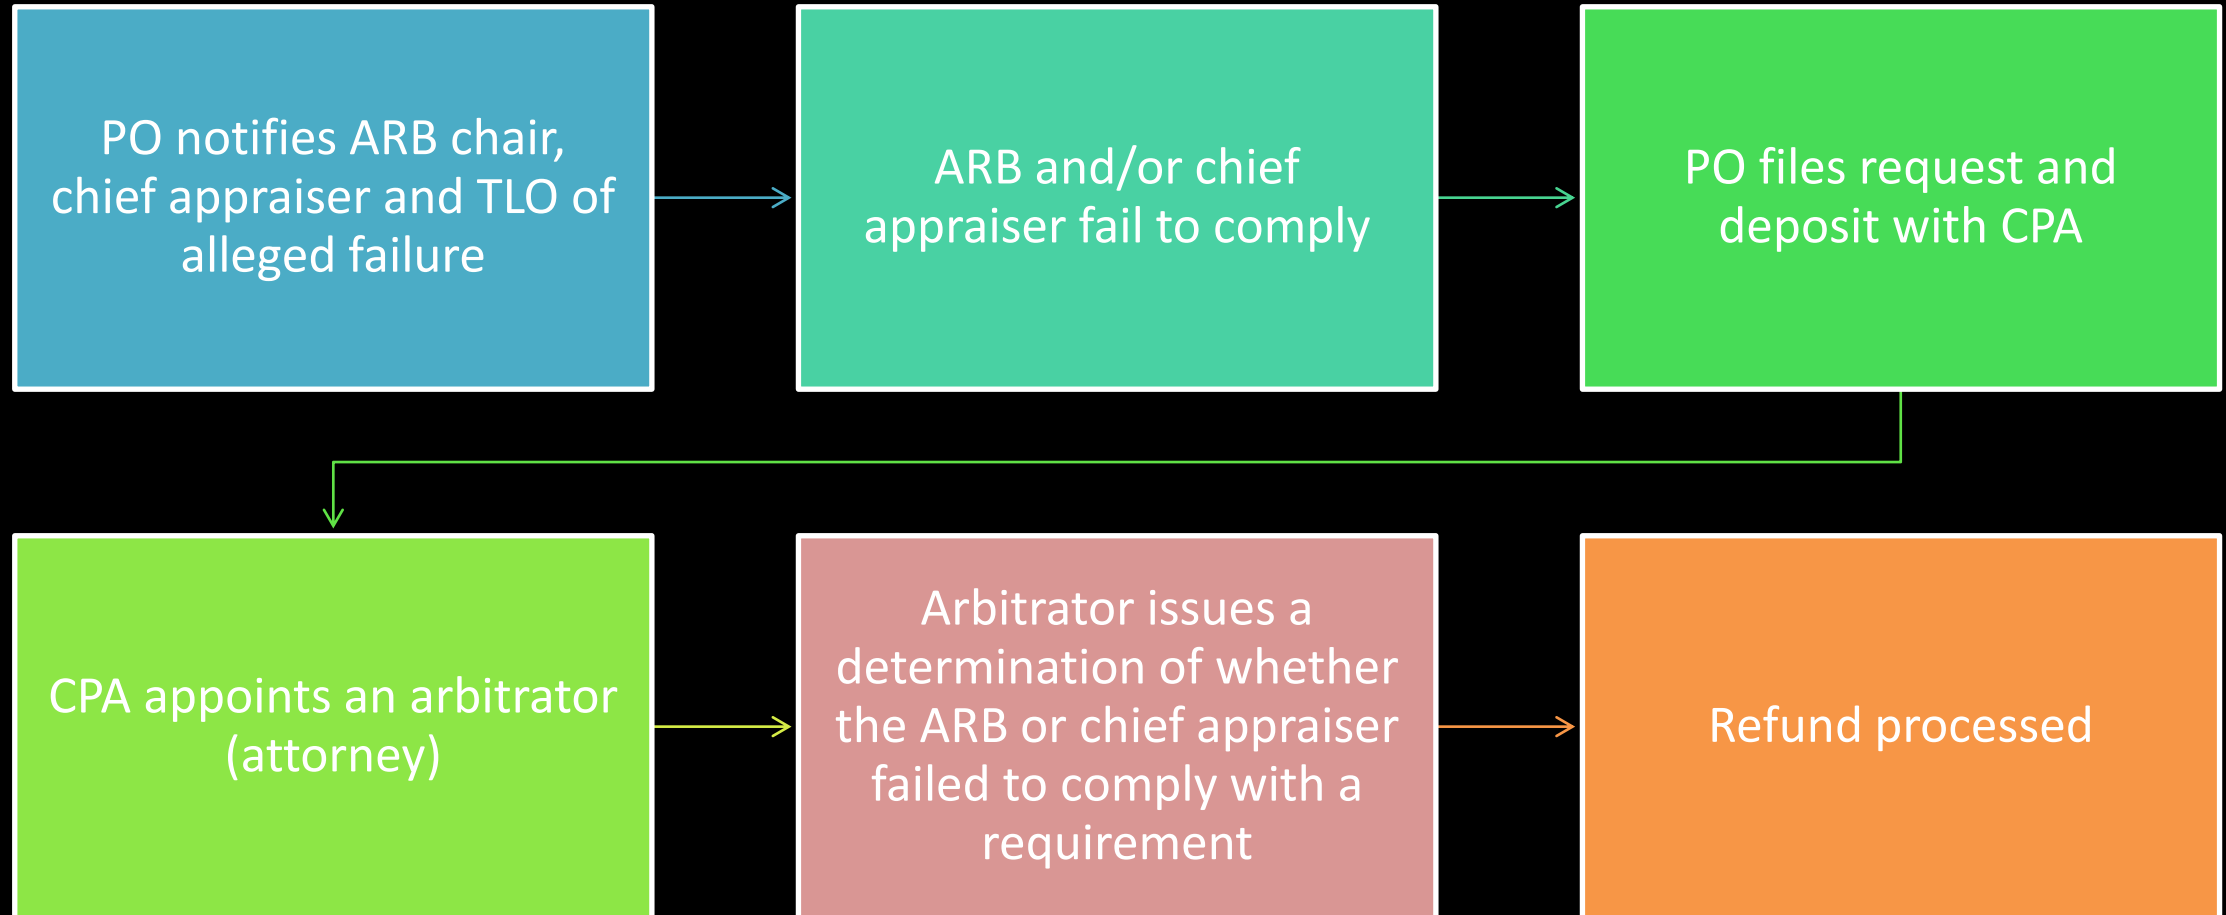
PO notifies ARB chair, chief appraiser and TLO of alleged failure

ARB and/or chief appraiser fail to comply

PO files request and deposit with CPA

CPA appoints an arbitrator (attorney)

Arbitrator issues a determination of whether the ARB or chief appraiser failed to comply with a requirement

Refund processed